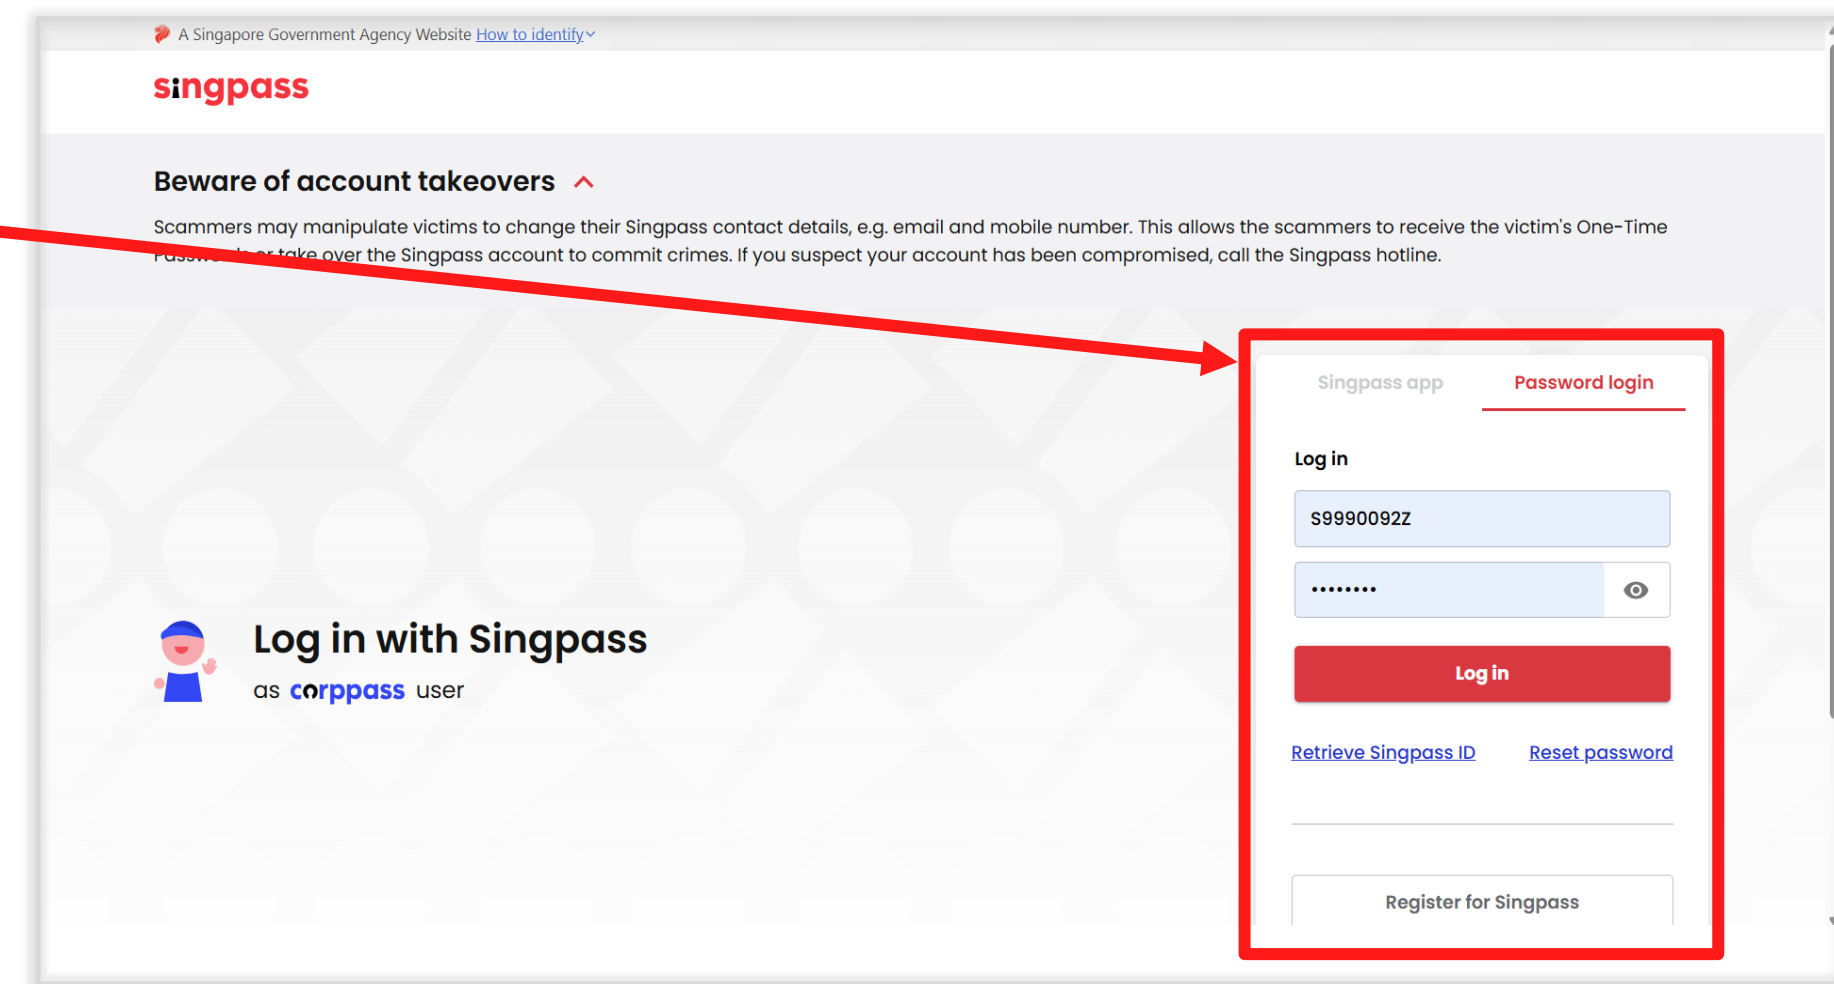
A Singapore Government Agency Website How to identify

singpass

Beware of account takeovers

Scammers may manipulate victims to change their Singpass contact details, e.g. email and mobile number. This allows the scammers to receive the victim's One-Time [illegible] or take over the Singpass account to commit crimes. If you suspect your account has been compromised, call the Singpass hotline.

Singpass app

Password login

Log in

S9990092Z

••••••••

Log in

Retrieve Singpass ID

Reset password

Register for Singpass

Log in with Singpass

as corppass user